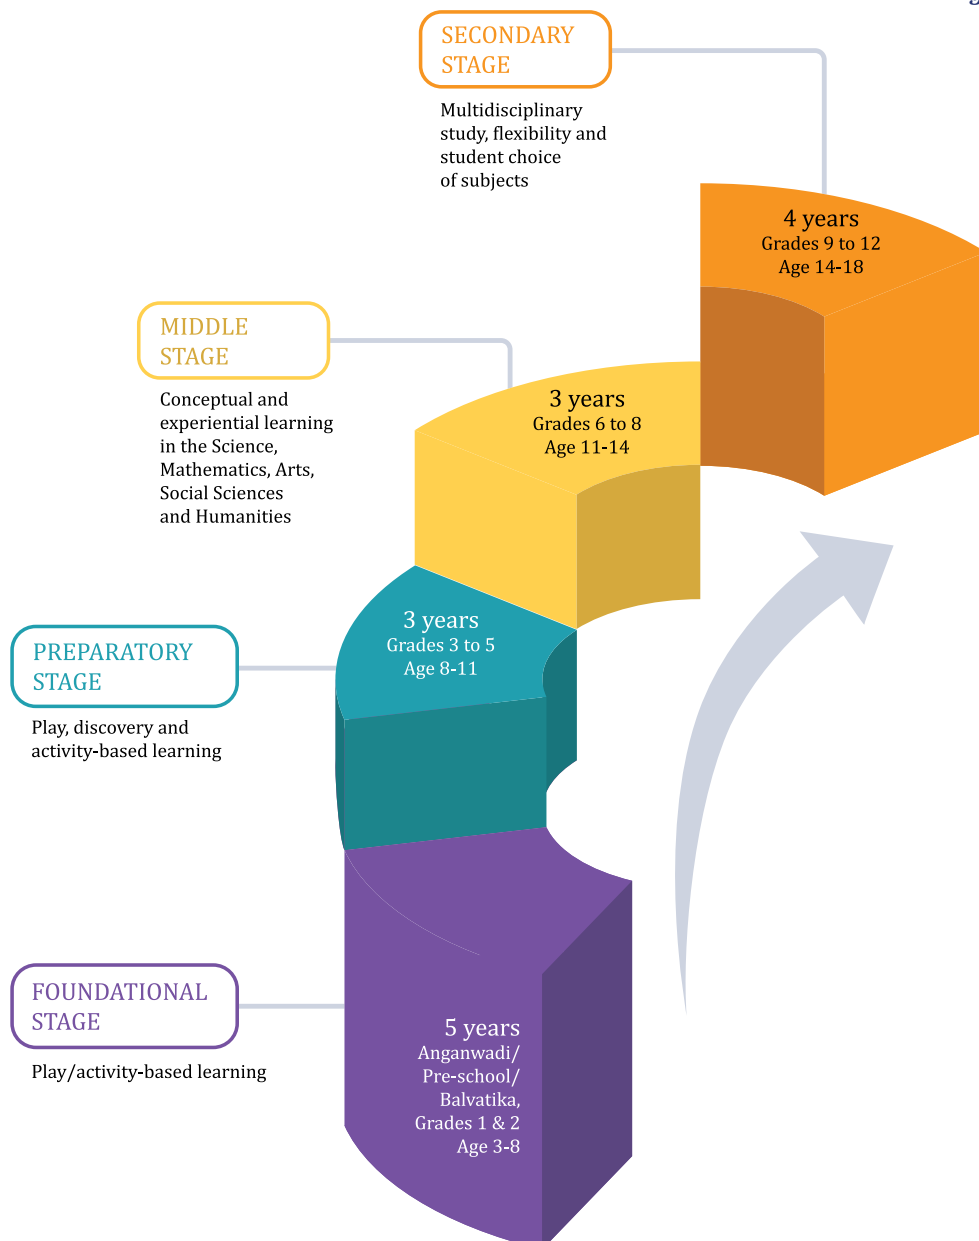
SECONDARY STAGE

Multidisciplinary study, flexibility and student choice of subjects

4 years
Grades 9 to 12
Age 14-18

MIDDLE STAGE

Conceptual and experiential learning in the Science, Mathematics, Arts, Social Sciences and Humanities

3 years
Grades 6 to 8
Age 11-14

PREPARATORY STAGE

Play, discovery and activity-based learning

3 years
Grades 3 to 5
Age 8-11

FOUNDATIONAL STAGE

Play/activity-based learning

5 years
Anganwadi/
Pre-school/
Balvatika,
Grades 1 & 2
Age 3-8